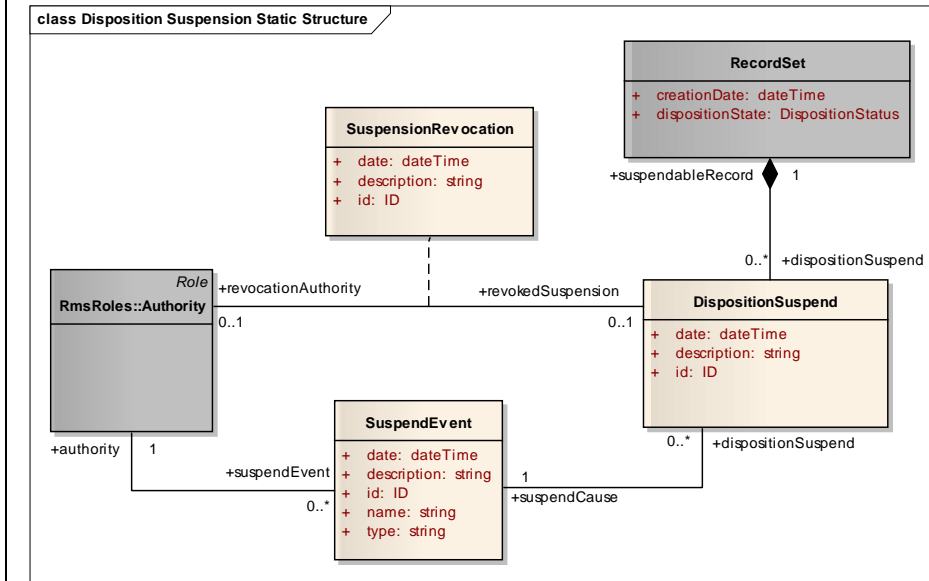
class Disposition Suspension Static Structure

RecordSet
+ creationDate: dateTime
+ dispositionState: DispositionStatus

SuspensionRevocation
+ date: dateTime
+ description: string
+ id: ID

+suspendableRecord
1

0..*
+dispositionSuspend

Role
RmsRoles::Authority

+revocationAuthority
0..1

+revokedSuspension
0..1

DispositionSuspend
+ date: dateTime
+ description: string
+ id: ID

SuspendEvent
+ date: dateTime
+ description: string
+ id: ID
+ name: string
+ type: string

+authority
1

+suspendEvent
0..*

1
+suspendCause

0..*
+dispositionSuspend